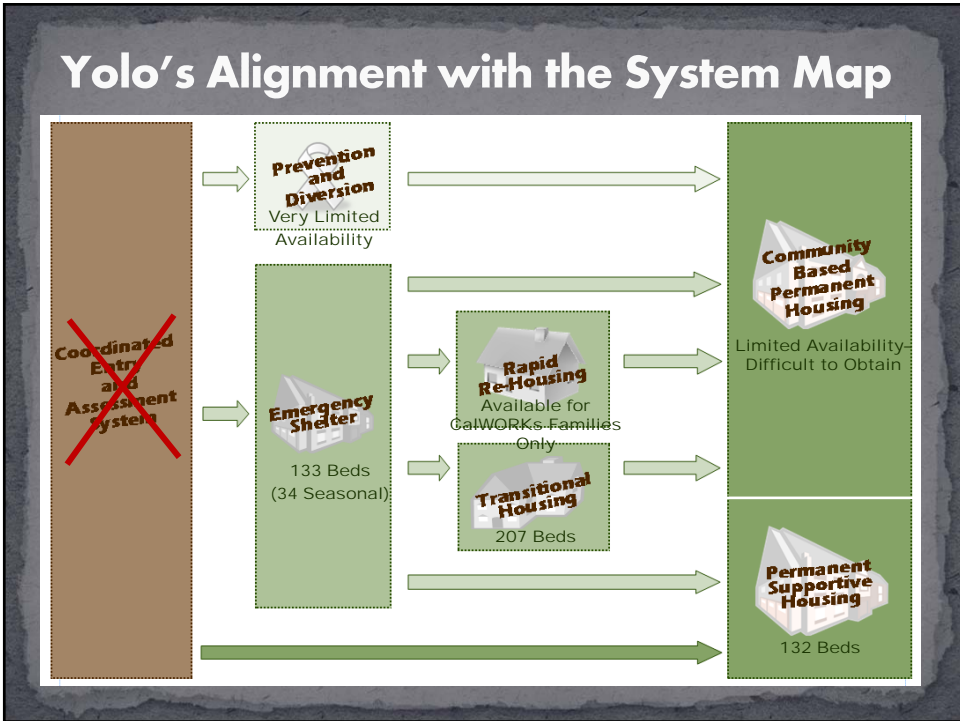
Yolo's Alignment with the System Map

Coordinated Entry and Assessment System

Prevention and Diversion
Very Limited Availability

Emergency Shelter
133 Beds (34 Seasonal)

Rapid Re-Housing
Available for CalWORKs Families Only

Transitional Housing
207 Beds

Community Based Permanent Housing
Limited Availability-Difficult to Obtain

Permanent Supportive Housing
132 Beds